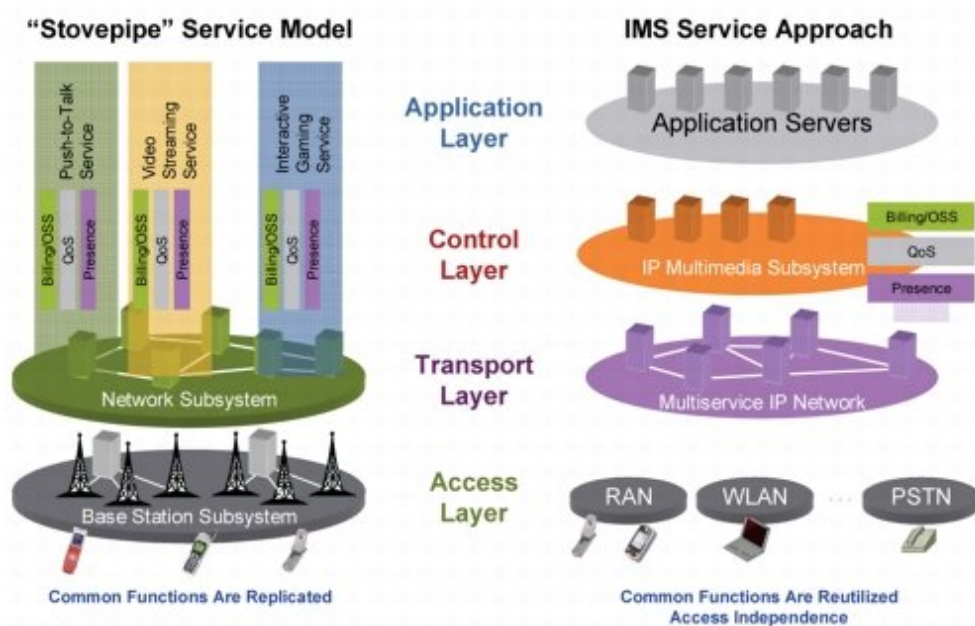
"Stovepipe" Service Model

Push-to-Talk Service

Billing/OSS

QoS

Presence

Video Streaming Service

Billing/OSS

QoS

Presence

Interactive Gaming Service

Billing/OSS

QoS

Presence

Network Subsystem

Base Station Subsystem

Common Functions Are Replicated

Application Layer

Control Layer

Transport Layer

Access Layer

IMS Service Approach

Application Servers

Billing/OSS

QoS

Presence

IP Multimedia Subsystem

Multiservice IP Network

RAN

WLAN

...

PSTN

Common Functions Are Reutilized
Access Independence